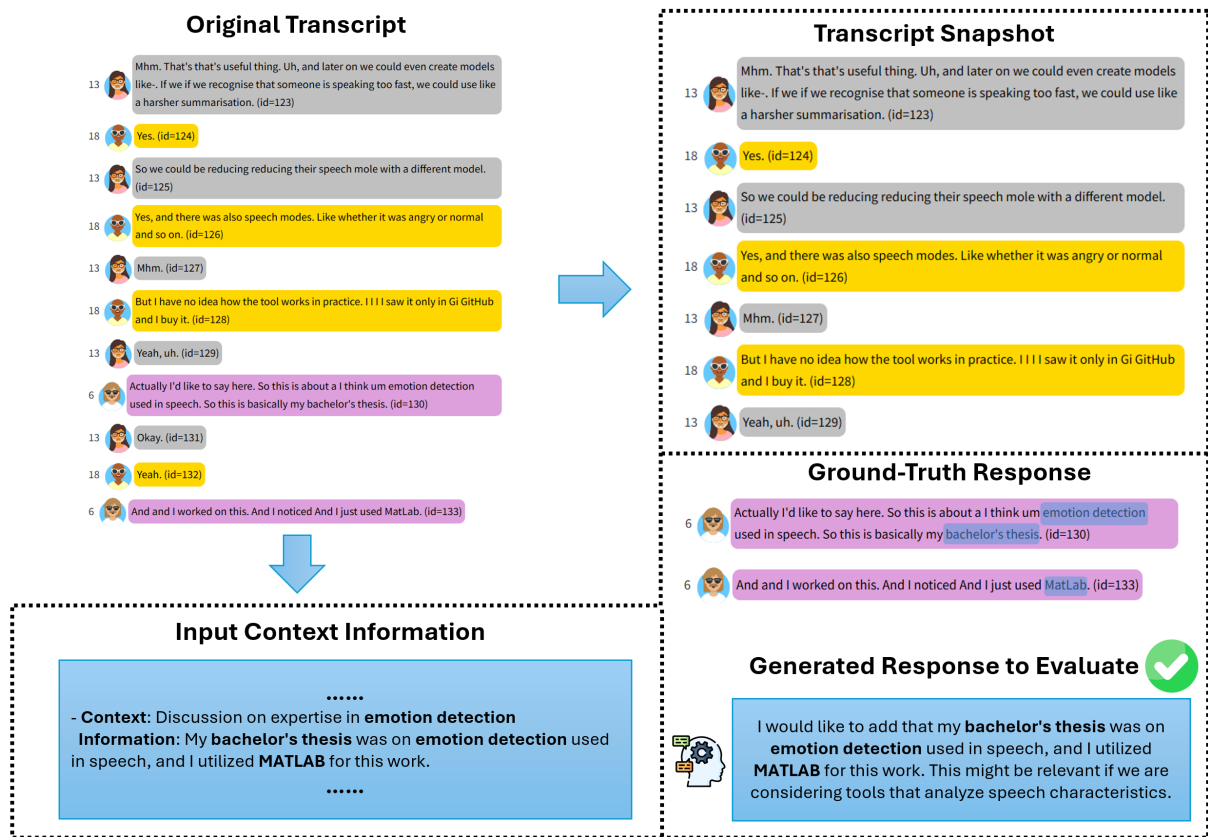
Original Transcript

13 Mhm. That's that's useful thing. Uh, and later on we could even create models like-. If we if we recognise that someone is speaking too fast, we could use like a harsher summarisation. (id=123)

18 Yes. (id=124)

13 So we could be reducing reducing their speech mole with a different model. (id=125)

18 Yes, and there was also speech modes. Like whether it was angry or normal and so on. (id=126)

13 Mhm. (id=127)

18 But I have no idea how the tool works in practice. I I I I saw it only in Gi GitHub and I buy it. (id=128)

13 Yeah, uh. (id=129)

6 Actually I'd like to say here. So this is about a I think um emotion detection used in speech. So this is basically my bachelor's thesis. (id=130)

13 Okay. (id=131)

18 Yeah. (id=132)

6 And and I worked on this. And I noticed And I just used MatLab. (id=133)

Input Context Information

......
- **Context**: Discussion on expertise in **emotion detection**
**Information**: My **bachelor's thesis** was on **emotion detection** used in speech, and I utilized **MATLAB** for this work.
......

Transcript Snapshot

13 Mhm. That's that's useful thing. Uh, and later on we could even create models like-. If we if we recognise that someone is speaking too fast, we could use like a harsher summarisation. (id=123)

18 Yes. (id=124)

13 So we could be reducing reducing their speech mole with a different model. (id=125)

18 Yes, and there was also speech modes. Like whether it was angry or normal and so on. (id=126)

13 Mhm. (id=127)

18 But I have no idea how the tool works in practice. I I I I saw it only in Gi GitHub and I buy it. (id=128)

13 Yeah, uh. (id=129)

Ground-Truth Response

6 Actually I'd like to say here. So this is about a I think um emotion detection used in speech. So this is basically my bachelor's thesis. (id=130)

6 And and I worked on this. And I noticed And I just used MatLab. (id=133)

Generated Response to Evaluate

I would like to add that my **bachelor's thesis** was on **emotion detection** used in speech, and I utilized **MATLAB** for this work. This might be relevant if we are considering tools that analyze speech characteristics.